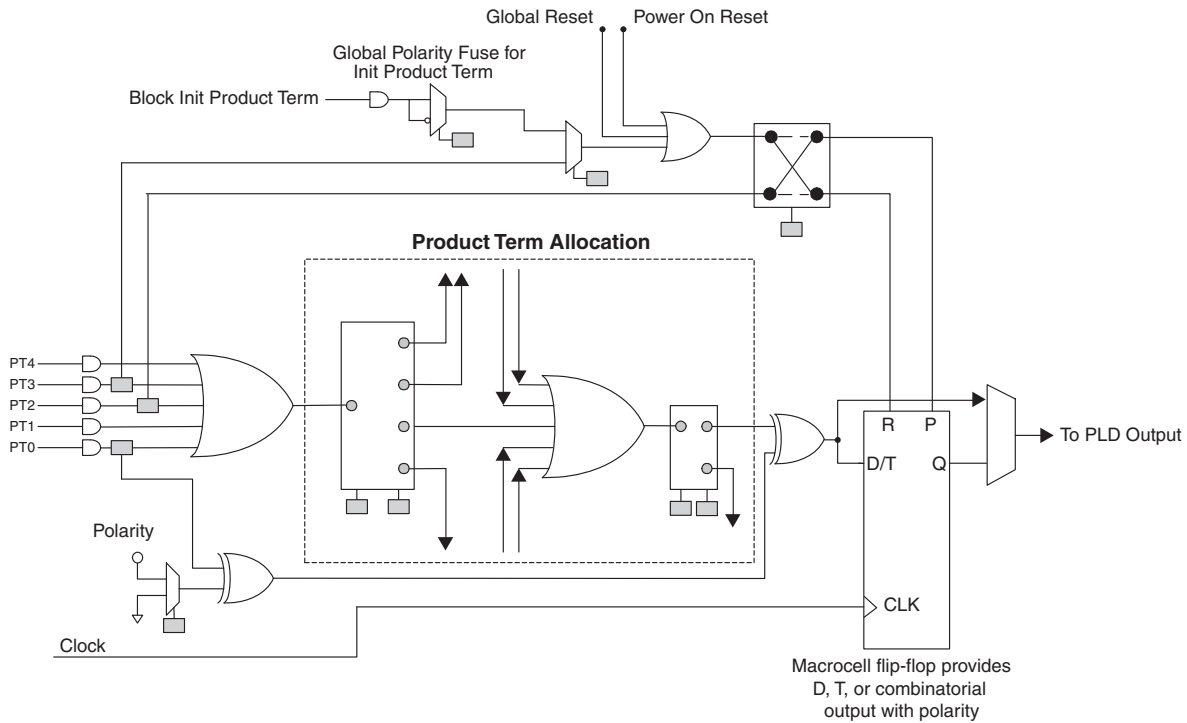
Global Reset
Power On Reset
Global Polarity Fuse for Init Product Term
Block Init Product Term
Product Term Allocation
PT4
PT3
PT2
PT1
PT0
Polarity
Clock
R
P
D/T
Q
CLK
To PLD Output
Macrocell flip-flop provides D, T, or combinatorial output with polarity